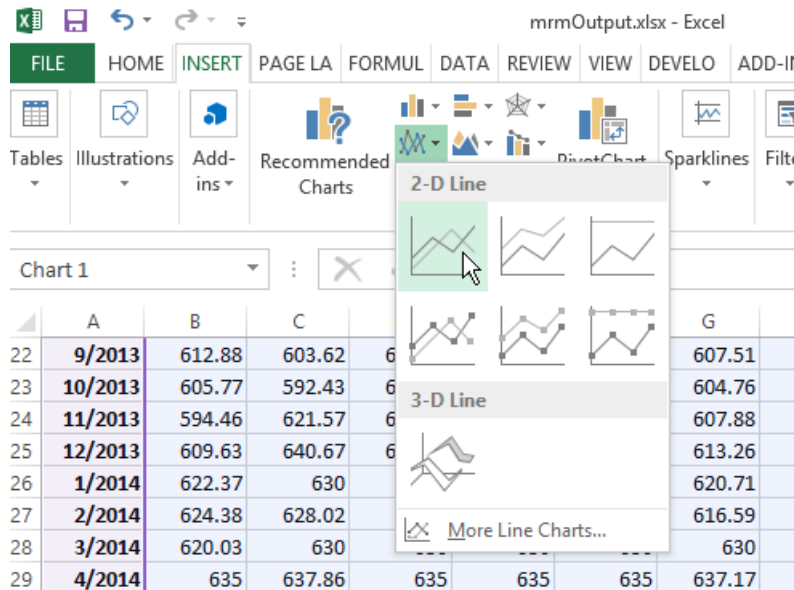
mrmOutput.xlsx - Excel

FILE HOME INSERT PAGE LA FORMUL DATA REVIEW VIEW DEVELO ADD-I

Tables Illustrations Add-ins Recommended Charts PivotChart Sparklines Filt

Chart 1

2-D Line

3-D Line

More Line Charts...

| | A | B | C | | | | G |
|---|---|---|---|---|---|---|---|
| 22 | 9/2013 | 612.88 | 603.62 | 6 | | | 607.51 |
| 23 | 10/2013 | 605.77 | 592.43 | 6 | | | 604.76 |
| 24 | 11/2013 | 594.46 | 621.57 | 6 | | | 607.88 |
| 25 | 12/2013 | 609.63 | 640.67 | 6 | | | 613.26 |
| 26 | 1/2014 | 622.37 | 630 | | | | 620.71 |
| 27 | 2/2014 | 624.38 | 628.02 | | | | 616.59 |
| 28 | 3/2014 | 620.03 | 630 | | | | 630 |
| 29 | 4/2014 | 635 | 637.86 | 635 | 635 | 635 | 637.17 |